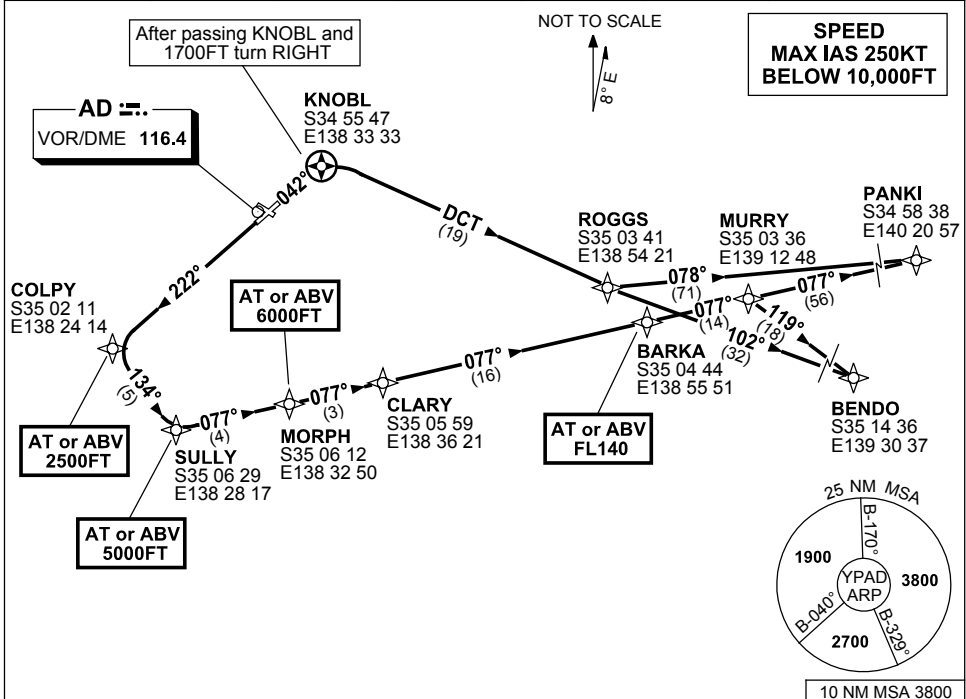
After passing KNOBL and 1700FT turn RIGHT

NOT TO SCALE

8° E

SPEED
MAX IAS 250KT
BELOW 10,000FT

AD
VOR/DME 116.4

KNOBL
S34 55 47
E138 33 33

042°

DCT
(19)

ROGGS
S35 03 41
E138 54 21

MURRY
S35 03 36
E139 12 48

PANKI
S34 58 38
E140 20 57

078°
(71)

077°
(56)

077°
(14)

119°
(18)

102°
(32)

222°

COLPY
S35 02 11
E138 24 14

AT or ABV
6000FT

134°
(5)

077°
(4)

077°
(3)

077°
(16)

BARKA
S35 04 44
E138 55 51

BENDO
S35 14 36
E139 30 37

AT or ABV
2500FT

SULLY
S35 06 29
E138 28 17

MORPH
S35 06 12
E138 32 50

CLARY
S35 05 59
E138 36 21

AT or ABV
FL140

AT or ABV
5000FT

25 NM MSA
B-170°
1900
YPAD
ARP
3800
B-040°
B-329°
2700

10 NM MSA 3800